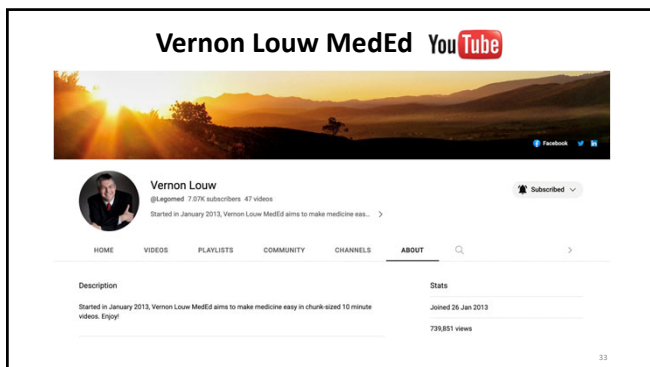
Vernon Louw MedEd YouTube

Facebook

Vernon Louw
@Legomed 7.07K subscribers 47 videos
Started in January 2013, Vernon Louw MedEd aims to make medicine eas...

Subscribed

HOME VIDEOS PLAYLISTS COMMUNITY CHANNELS ABOUT

Description

Started in January 2013, Vernon Louw MedEd aims to make medicine easy in chunk-sized 10 minute videos. Enjoy!

Stats

Joined 26 Jan 2013

739,851 views

33